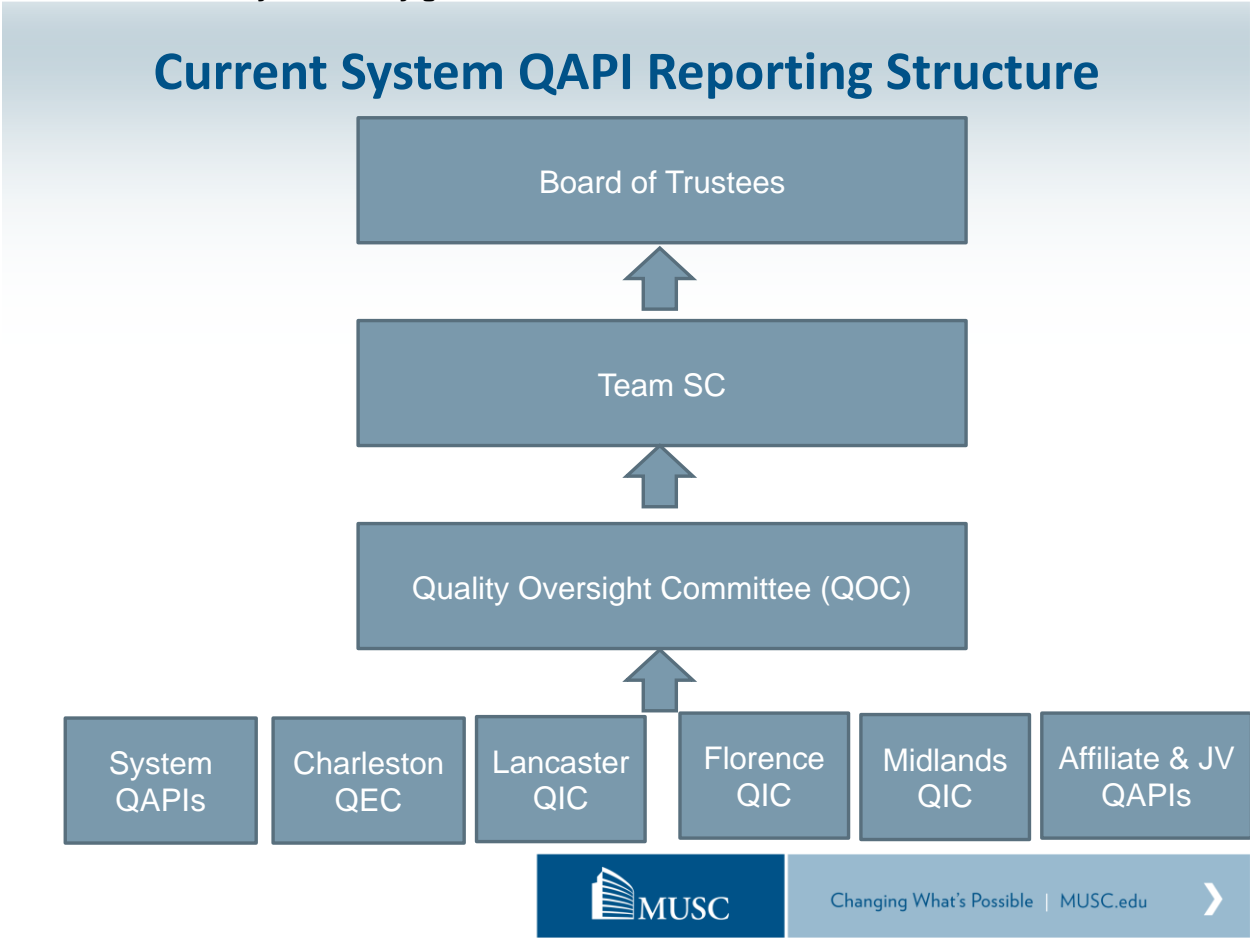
Current System QAPI Reporting Structure

Board of Trustees

Team SC

Quality Oversight Committee (QOC)

System QAPIs

Charleston QEC

Lancaster QIC

Florence QIC

Midlands QIC

Affiliate & JV QAPIs

MUSC

Changing What's Possible | MUSC.edu